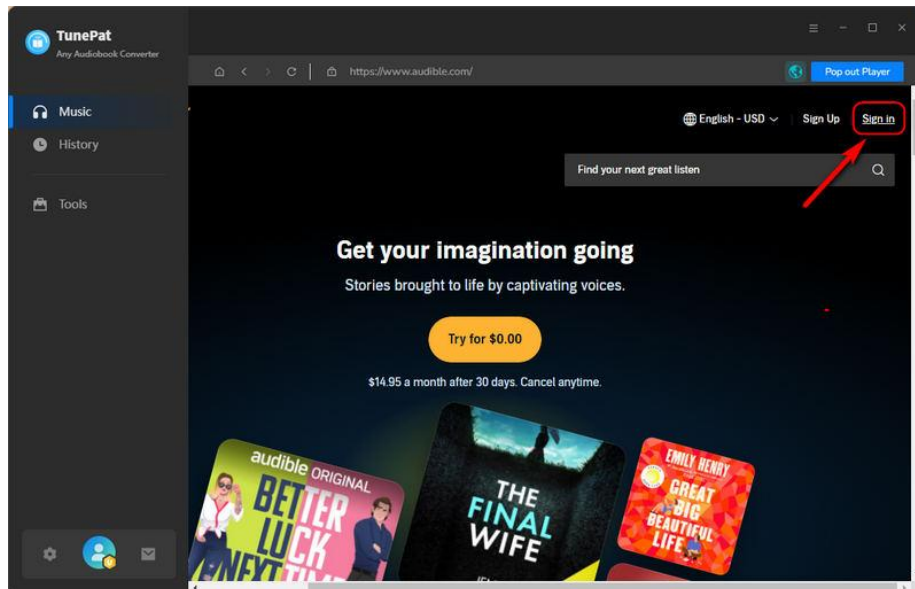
TunePat
Any Audiobook Converter

Music
History
Tools

https://www.audible.com/

Pop out Player

English - USD
Sign Up
Sign in

Find your next great listen

Get your imagination going

Stories brought to life by captivating voices.

Try for $0.00

$14.95 a month after 30 days. Cancel anytime.

audible ORIGINAL
BETTER LUCK NEXT TIME

THE FINAL WIFE

EMILY HENRY
GREAT BIG BEAUTIFUL LIFE